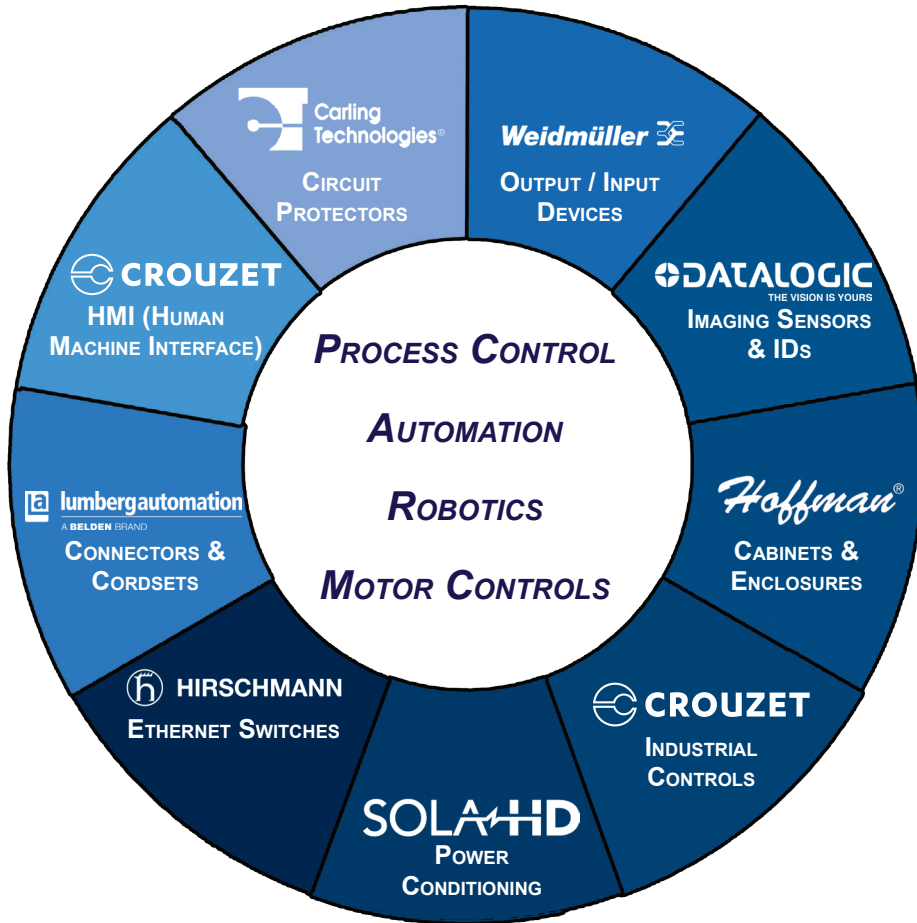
Carling Technologies®
Circuit Protectors

Weidmüller

Output / Input Devices

DATALOGIC
THE VISION IS YOURS
Imaging Sensors & IDs

Hoffman®
Cabinets & Enclosures

CROUZET
Industrial Controls

SOLA HD
Power Conditioning

HIRSCHMANN
Ethernet Switches

lumbergautomation
A BELDEN BRAND
Connectors & Cordsets

CROUZET
HMI (Human Machine Interface)

Process Control
Automation
Robotics
Motor Controls